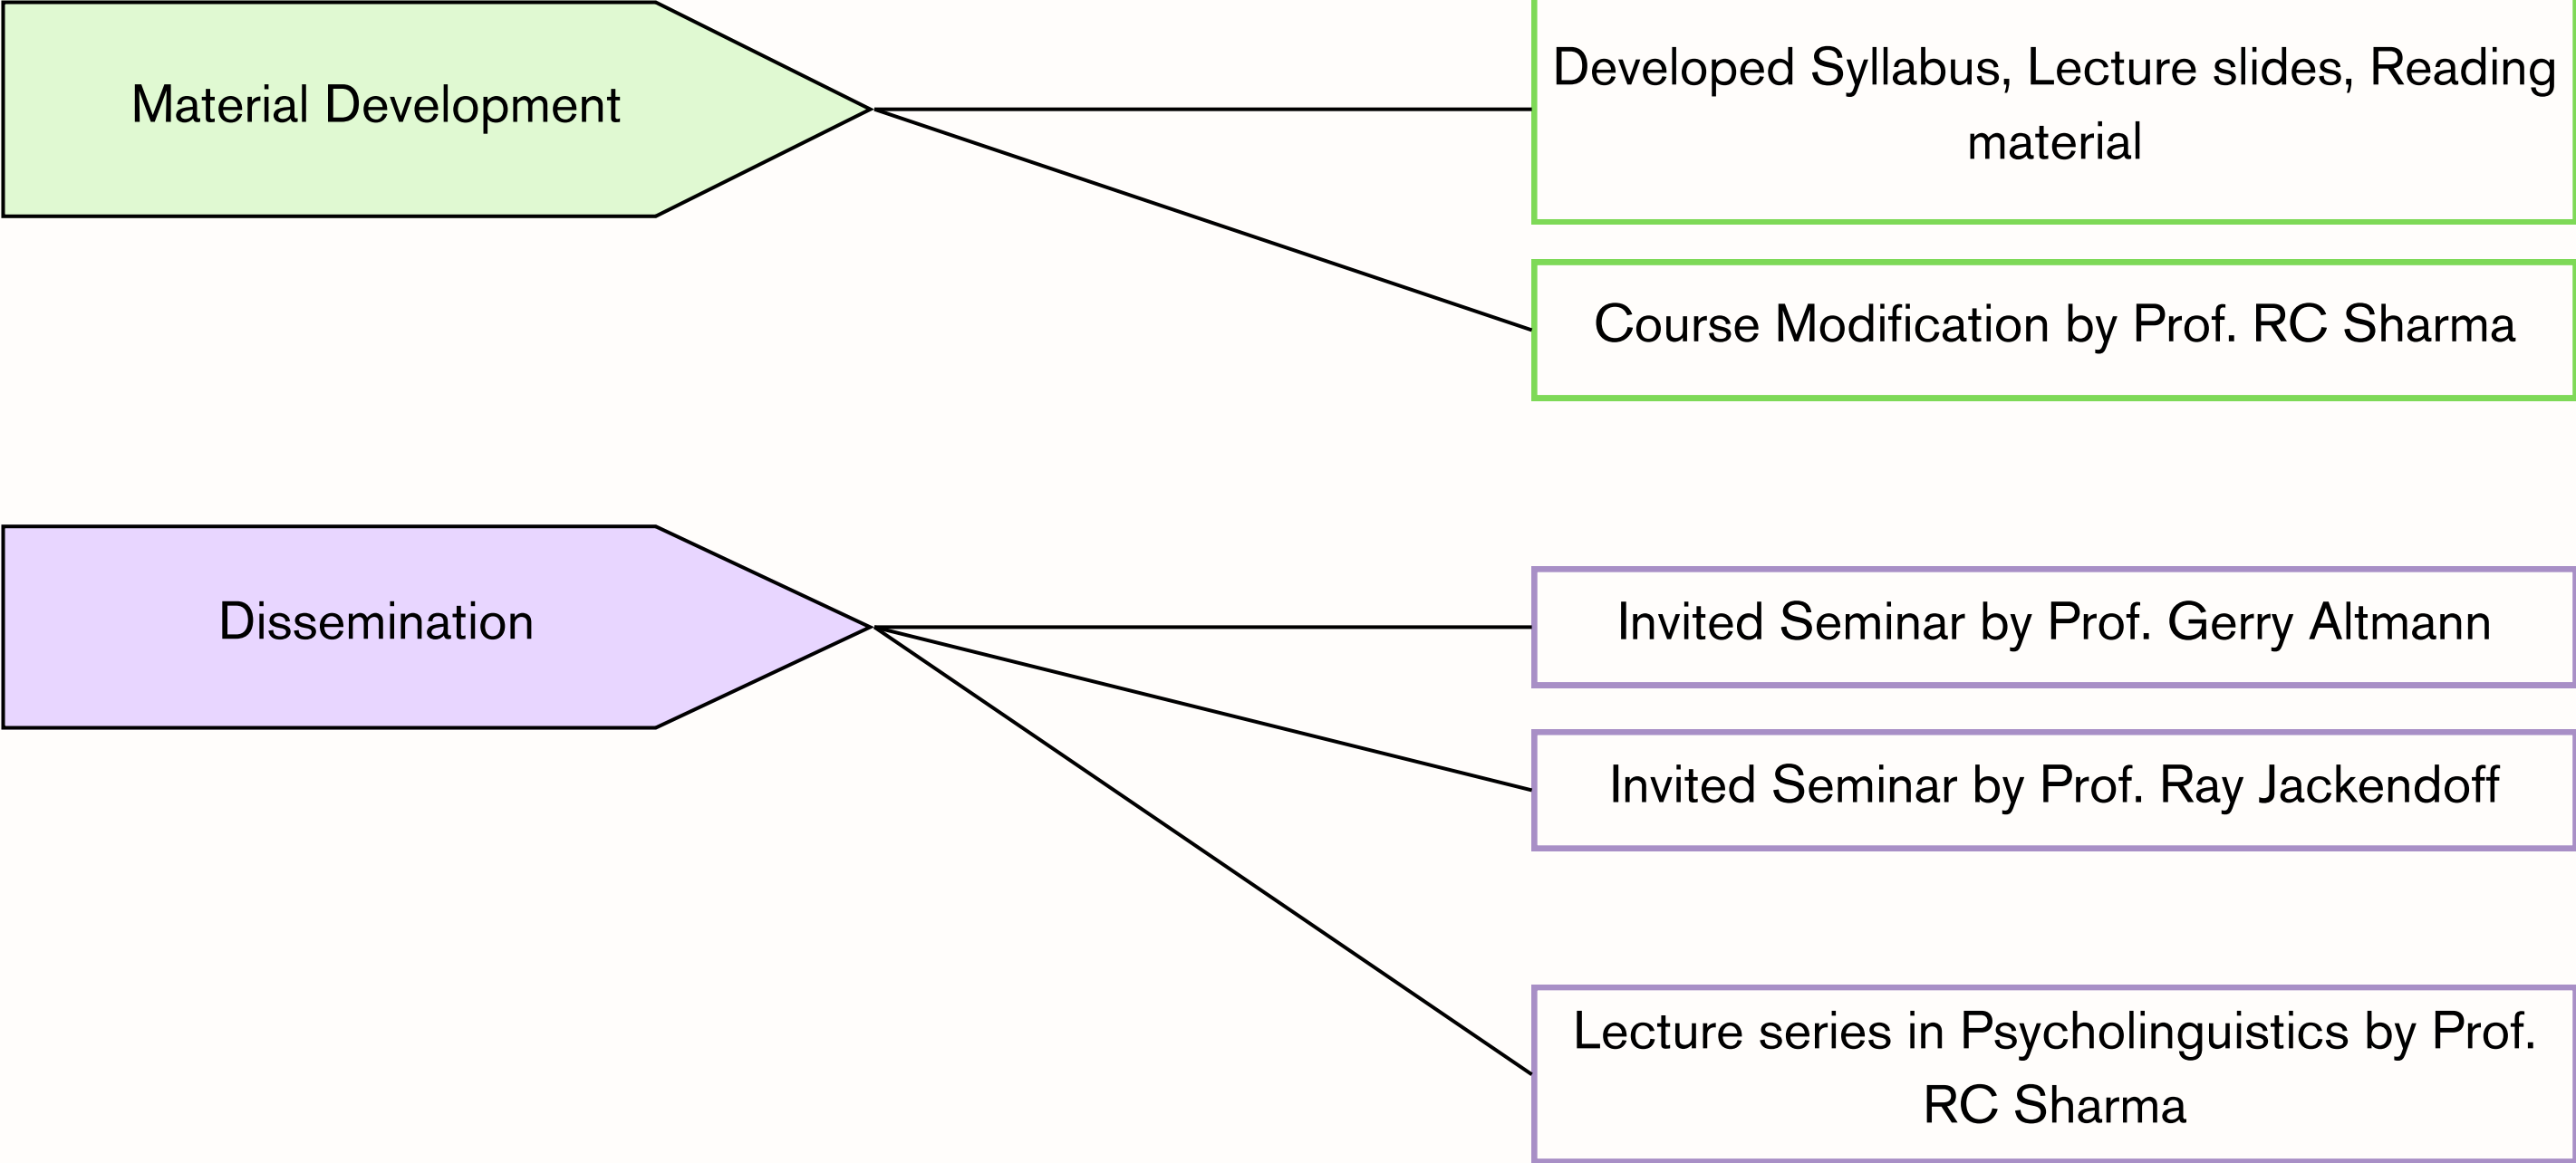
Material Development

Developed Syllabus, Lecture slides, Reading material

Course Modification by Prof. RC Sharma

Dissemination

Invited Seminar by Prof. Gerry Altmann

Invited Seminar by Prof. Ray Jackendoff

Lecture series in Psycholinguistics by Prof. RC Sharma